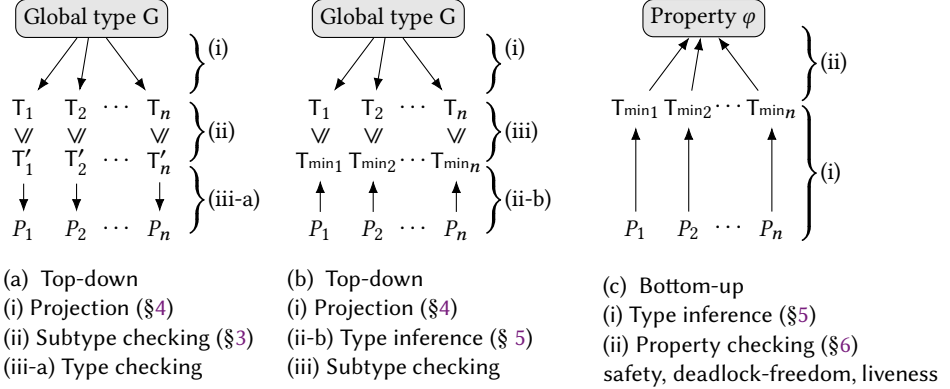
Global type G

(i)

$\mathsf{T}_1$ $\mathsf{T}_2$ $\cdots$ $\mathsf{T}_n$

$\gg$ $\gg$ $\gg$

(ii)

$\mathsf{T}'_1$ $\mathsf{T}'_2$ $\cdots$ $\mathsf{T}'_n$

(iii-a)

$P_1$ $P_2$ $\cdots$ $P_n$

(a) Top-down
(i) Projection (§4)
(ii) Subtype checking (§3)
(iii-a) Type checking

Global type G

(i)

$\mathsf{T}_1$ $\mathsf{T}_2$ $\cdots$ $\mathsf{T}_n$

$\gg$ $\gg$ $\gg$

(iii)

$\mathsf{T}_{\mathsf{min}_1}$ $\mathsf{T}_{\mathsf{min}_2}$ $\cdots$ $\mathsf{T}_{\mathsf{min}_n}$

(ii-b)

$P_1$ $P_2$ $\cdots$ $P_n$

(b) Top-down
(i) Projection (§4)
(ii-b) Type inference (§ 5)
(iii) Subtype checking

Property $\varphi$

(ii)

$\mathsf{T}_{\mathsf{min}_1}$ $\mathsf{T}_{\mathsf{min}_2}$ $\cdots$ $\mathsf{T}_{\mathsf{min}_n}$

(i)

$P_1$ $P_2$ $\cdots$ $P_n$

(c) Bottom-up
(i) Type inference (§5)
(ii) Property checking (§6)
safety, deadlock-freedom, liveness